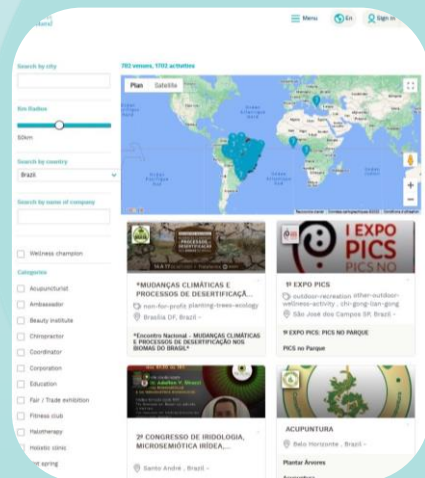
Menu En Sign in

Search by city

Km Radius

50km

Search by country

Brazil

Search by name of company

Wellness champion

Categories

Acupuncturist

Ambassador

Beauty institute

Chiropractor

Coordinator

Corporation

Education

Fair / Trade exhibition

Fitness club

Naturopathy

Holistic clinic

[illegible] spring

702 venues, 1702 activities

Plan Satellite

*MUDANÇAS CLIMÁTICAS E PROCESSOS DE DESERTIFICAÇÃ...

non-for-profit planting-trees-ecology

Brasília DF, Brazil -

*Encontro Nacional - MUDANÇAS CLIMÁTICAS E PROCESSOS DE DESERTIFICAÇÃO NOS BIOMAS DO BRASIL*

I EXPO PICS

PICS NO

1ª EXPO PICS

outdoor-recreation other-outdoor-wellness-activity , chi-gong-tian-gong

São José dos Campos SP, Brazil -

1ª EXPO PICS: PICS NO PARQUE

PICS no Parque

2º CONGRESSO DE IRIDOLOGIA, MICROSEMIÓTICA IRÍDEA,...

Santo André , Brazil -

ACUPUNTURA

Belo Horizonte , Brazil -

Plantar Árvores